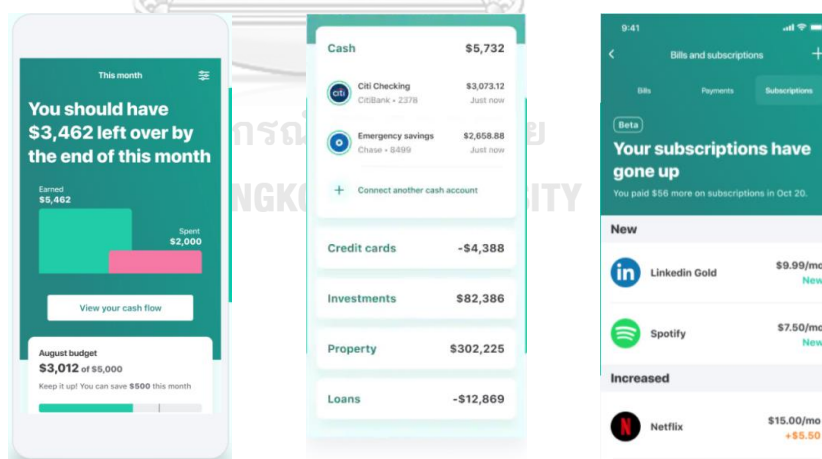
This month

You should have $3,462 left over by the end of this month

Earned
$5,462

Spent
$2,000

View your cash flow

August budget
$3,012 of $5,000
Keep it up! You can save $500 this month

Cash $5,732

Citi Checking
CitiBank • 2378
$3,073.12
Just now

Emergency savings
Chase • 8499
$2,658.88
Just now

Connect another cash account

Credit cards -$4,388

Investments $82,386

Property $302,225

Loans -$12,869

9:41

Bills and subscriptions

Bills Payments Subscriptions

Beta

Your subscriptions have gone up

You paid $56 more on subscriptions in Oct 20.

New

Linkedin Gold $9.99/mo
New

Spotify $7.50/mo
New

Increased

Netflix $15.00/mo
+$5.50